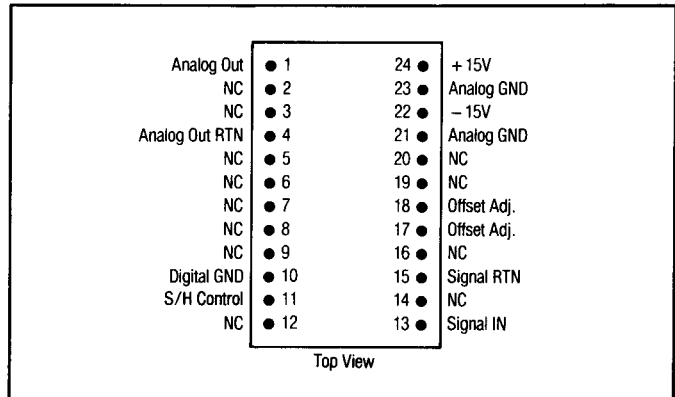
Analog Out 1
NC 2
NC 3
Analog Out RTN 4
NC 5
NC 6
NC 7
NC 8
NC 9
Digital GND 10
S/H Control 11
NC 12

24 +15V
23 Analog GND
22 −15V
21 Analog GND
20 NC
19 NC
18 Offset Adj.
17 Offset Adj.
16 NC
15 Signal RTN
14 NC
13 Signal IN

Top View